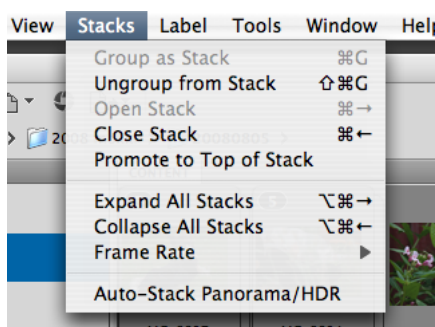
View Stacks Label Tools Window Help

Group as Stack ⌘G
Ungroup from Stack ⇧⌘G
Open Stack ⌘→
Close Stack ⌘←
Promote to Top of Stack

Expand All Stacks ⌥⌘→
Collapse All Stacks ⌥⌘←
Frame Rate ▶

Auto-Stack Panorama/HDR